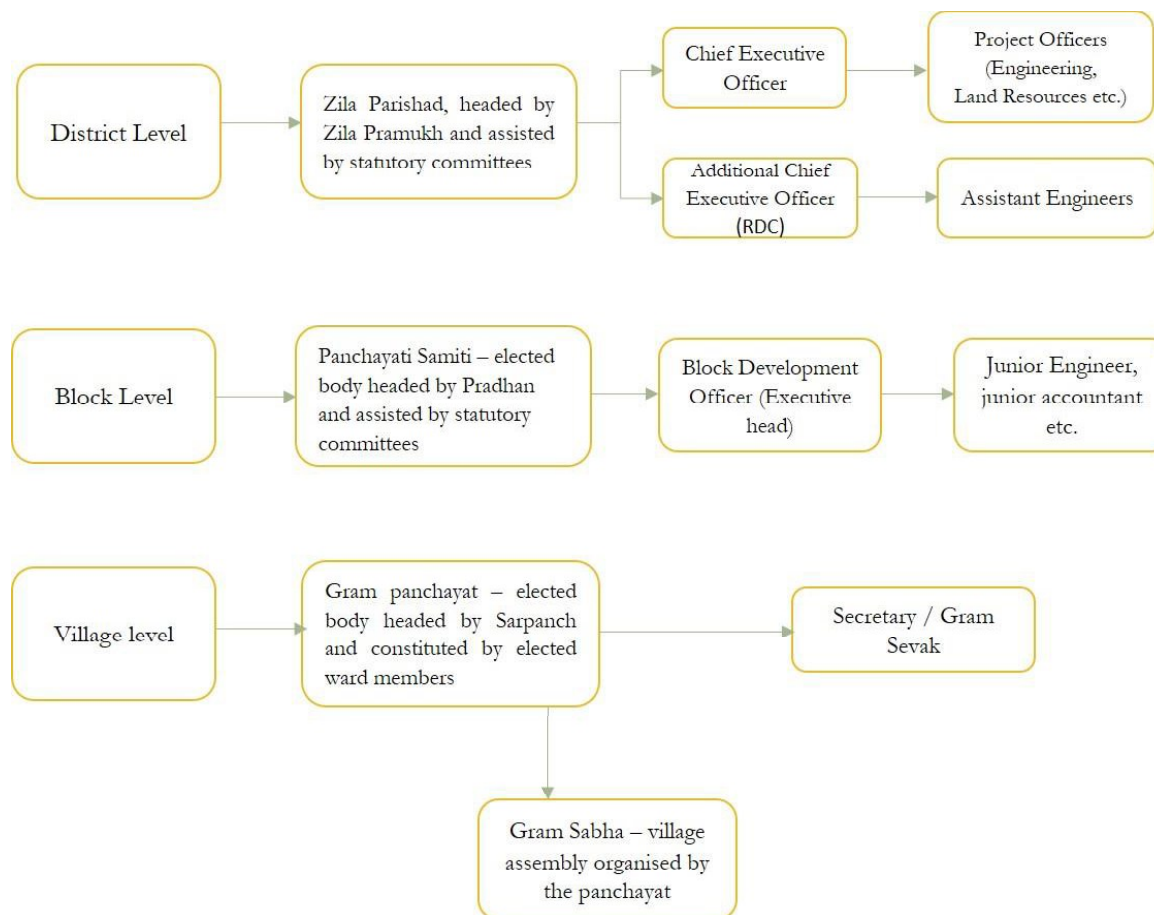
District Level

Zila Parishad, headed by Zila Pramukh and assisted by statutory committees

Chief Executive Officer

Project Officers (Engineering, Land Resources etc.)

Additional Chief Executive Officer (RDC)

Assistant Engineers

Block Level

Panchayati Samiti – elected body headed by Pradhan and assisted by statutory committees

Block Development Officer (Executive head)

Junior Engineer, junior accountant etc.

Village level

Gram panchayat – elected body headed by Sarpanch and constituted by elected ward members

Secretary / Gram Sevak

Gram Sabha – village assembly organised by the panchayat